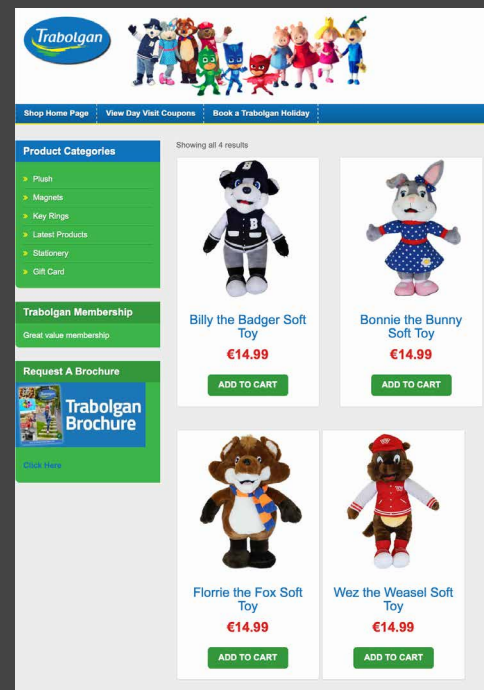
Trabolgan

Shop Home Page | View Day Visit Coupons | Book a Trabolgan Holiday

Product Categories

» Plush
» Magnets
» Key Rings
» Latest Products
» Stationery
» Gift Card

Trabolgan Membership

Great value membership

Request A Brochure

Trabolgan Brochure

Click Here

Showing all 4 results

Billy the Badger Soft Toy
€14.99
ADD TO CART

Bonnie the Bunny Soft Toy
€14.99
ADD TO CART

Florrie the Fox Soft Toy
€14.99
ADD TO CART

Wez the Weasel Soft Toy
€14.99
ADD TO CART